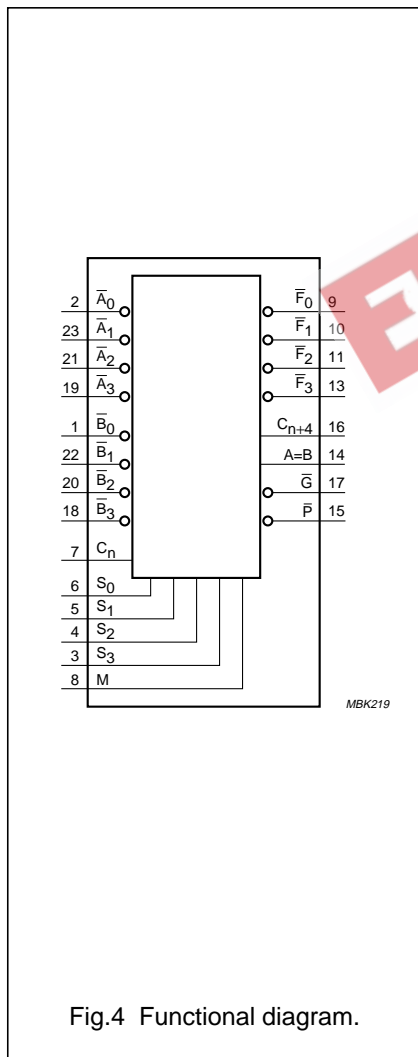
2 $\overline{A}_0$
23 $\overline{A}_1$
21 $\overline{A}_2$
19 $\overline{A}_3$
1 $\overline{B}_0$
22 $\overline{B}_1$
20 $\overline{B}_2$
18 $\overline{B}_3$
7 $C_n$
6 $S_0$
5 $S_1$
4 $S_2$
3 $S_3$
8 M

$\overline{F}_0$ 9
$\overline{F}_1$ 10
$\overline{F}_2$ 11
$\overline{F}_3$ 13
$C_{n+4}$ 16
A=B 14
$\overline{G}$ 17
$\overline{P}$ 15

MBK219

Fig.4 Functional diagram.